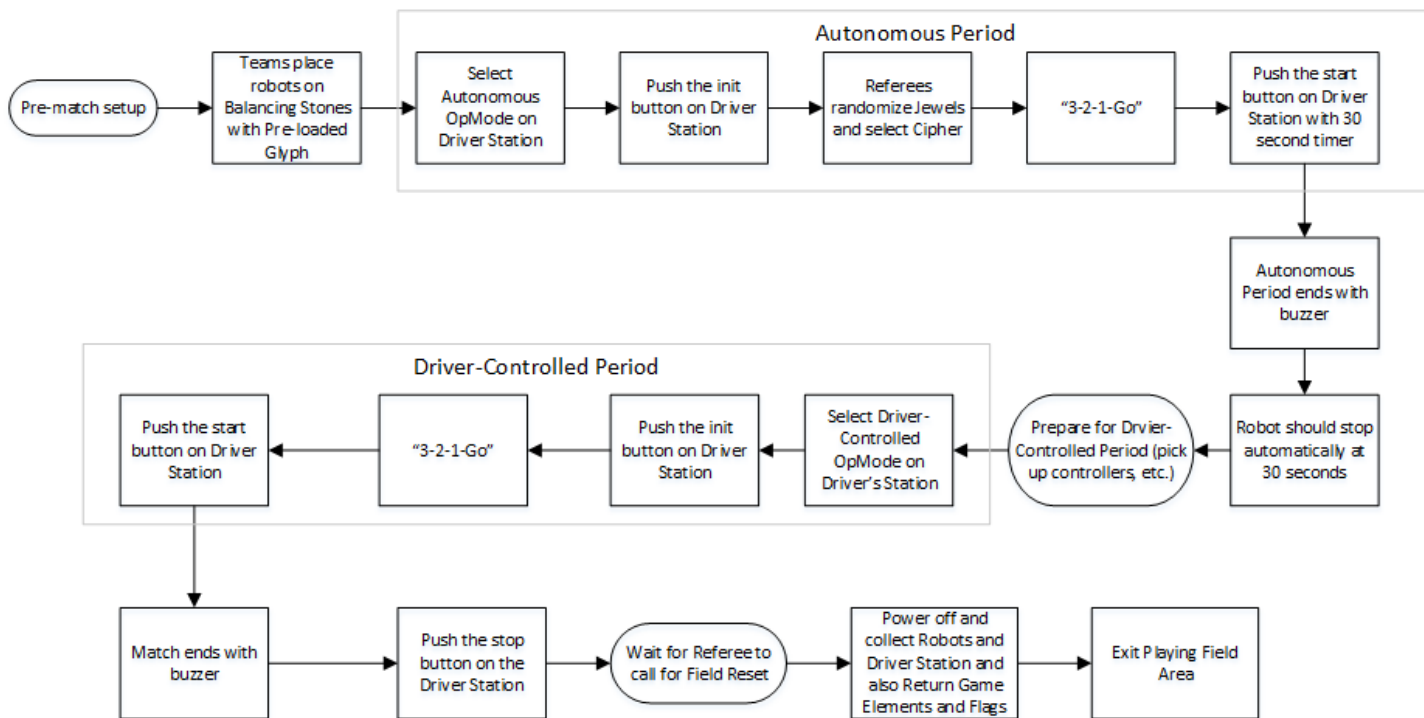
Autonomous Period

Pre-match setup

Teams place robots on Balancing Stones with Pre-loaded Glyph

Select Autonomous OpMode on Driver Station

Push the init button on Driver Station

Referees randomize Jewels and select Cipher

"3-2-1-Go"

Push the start button on Driver Station with 30 second timer

Autonomous Period ends with buzzer

Robot should stop automatically at 30 seconds

Prepare for Drvier-Controlled Period (pick up controllers, etc.)

Driver-Controlled Period

Select Driver-Controlled OpMode on Driver's Station

Push the init button on Driver Station

"3-2-1-Go"

Push the start button on Driver Station

Match ends with buzzer

Push the stop button on the Driver Station

Wait for Referee to call for Field Reset

Power off and collect Robots and Driver Station and also Return Game Elements and Flags

Exit Playing Field Area